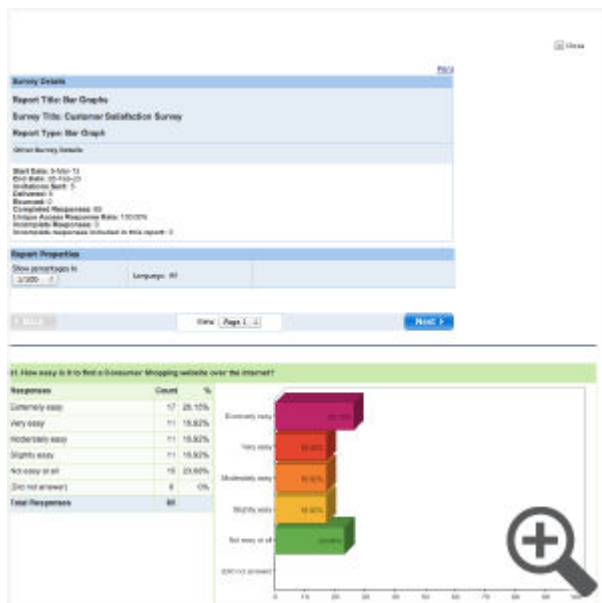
Close

Print

Survey Details

Report Title: Bar Graphs

Survey Title: Customer Satisfaction Survey

Report Type: Bar Graph

Other Survey Details

Start Date: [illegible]
End Date: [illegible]
Invitations Sent: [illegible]
Delivered: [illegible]
Bounced: 0
Completed Responses: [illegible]
Unique Access Response Rate: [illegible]
Incomplete Responses: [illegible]
Incomplete responses included in this report: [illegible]

Report Properties

Show percentages to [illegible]

Language: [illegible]

Back

View: Page 1

Next

Q1. How easy is it to find a Consumer Shopping website over the internet?

| Responses | Count | % |
|---|---|---|
| Extremely easy | 17 | 28.33% |
| Very easy | 11 | 18.33% |
| Moderately easy | 11 | 18.33% |
| Slightly easy | 11 | 18.33% |
| Not easy at all | 10 | 23.68% |
| [Did not answer] | 0 | 0% |
| Total Responses | 60 | |

Extremely easy
Very easy
Moderately easy
Slightly easy
Not easy at all
[Did not answer]

0 10 20 30 40 50 60 70 80 90 100